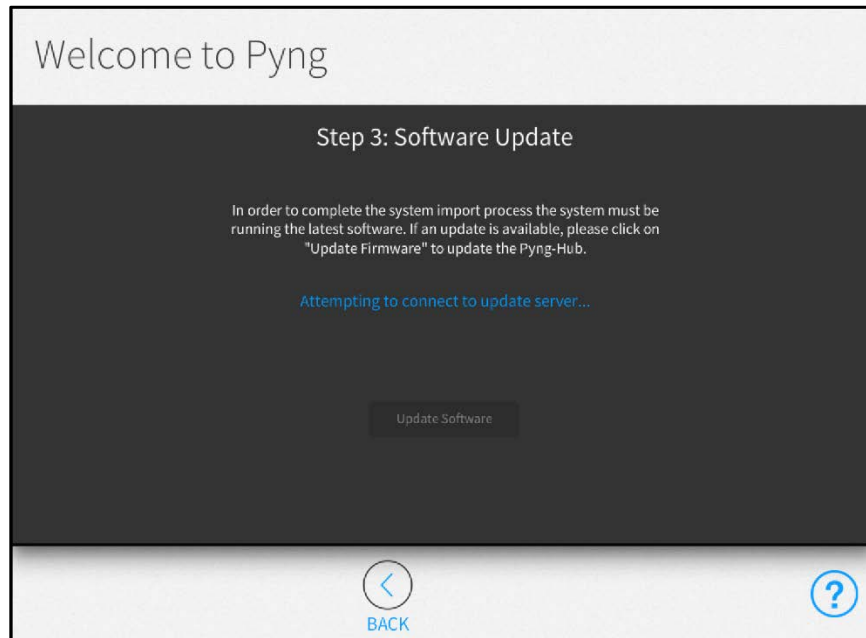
Welcome to Pyng

Step 3: Software Update

In order to complete the system import process the system must be running the latest software. If an update is available, please click on "Update Firmware" to update the Pyng-Hub.

Attempting to connect to update server...

Update Software

BACK

?